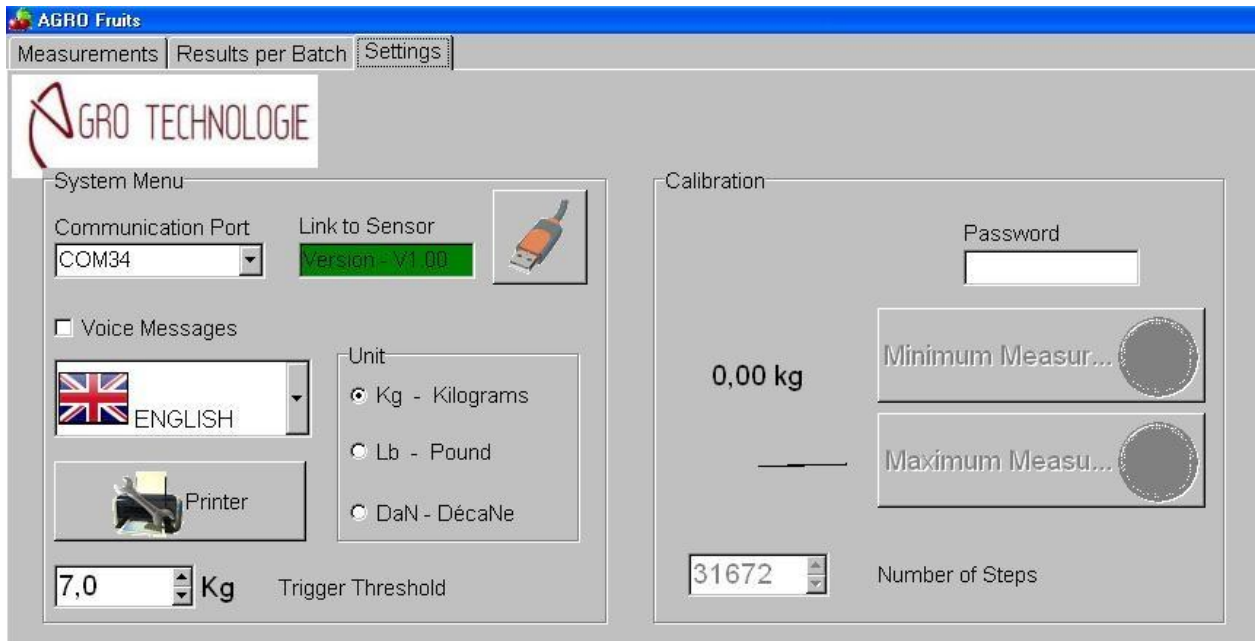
AGRO Fruits

Measurements | Results per Batch | Settings

AGRO TECHNOLOGIE

System Menu

Communication Port
COM34

Link to Sensor
Version - V1.00

☐ Voice Messages

ENGLISH

Unit
Kg - Kilograms
Lb - Pound
DaN - DécaNe

Printer

7,0 Kg Trigger Threshold

Calibration

Password

0,00 kg

Minimum Measur...

Maximum Measu...

31672 Number of Steps